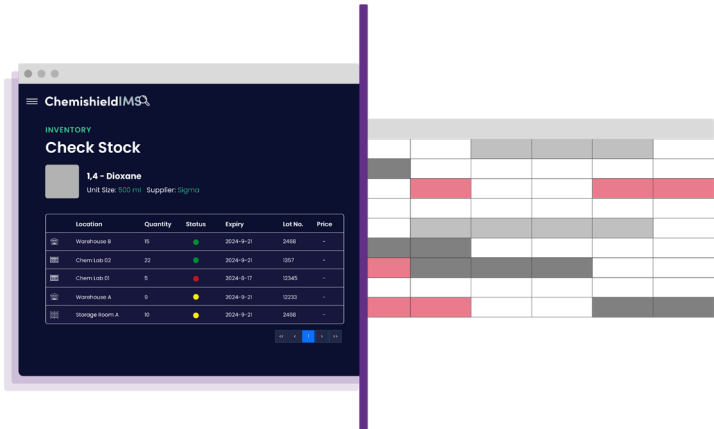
ChemishieldIMS

INVENTORY

Check Stock

1,4 - Dioxane

Unit Size: 500 ml Supplier: Sigma

| | Location | Quantity | Status | Expiry | Lot No. | Price |
|---|---|---|---|---|---|---|
| | Warehouse B | 15 | | 2024-9-21 | 2468 | - |
| | Chem Lab 02 | 22 | | 2024-9-21 | 1357 | - |
| | Chem Lab 01 | 5 | | 2024-5-17 | 12345 | - |
| | Warehouse A | 9 | | 2024-9-21 | 12233 | - |
| | Storage Room A | 10 | | 2024-9-21 | 2466 | - |

« ‹ 1 › »